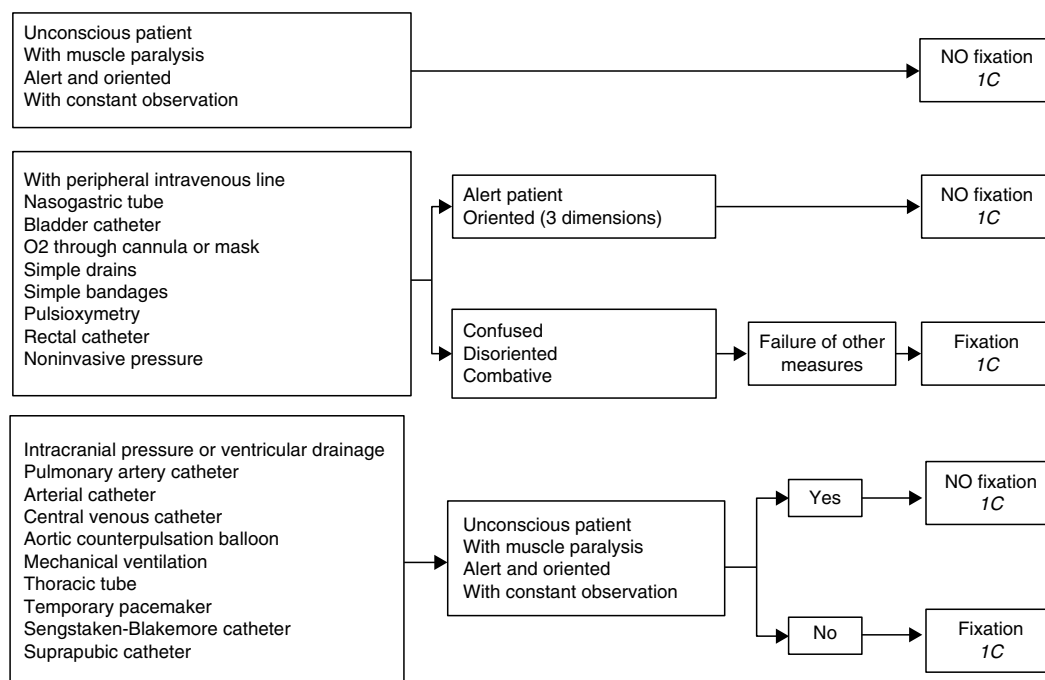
Unconscious patient
With muscle paralysis
Alert and oriented
With constant observation

NO fixation
1C

With peripheral intravenous line
Nasogastric tube
Bladder catheter
O2 through cannula or mask
Simple drains
Simple bandages
Pulsioxymetry
Rectal catheter
Noninvasive pressure

Alert patient
Oriented (3 dimensions)

NO fixation
1C

Confused
Disoriented
Combative

Failure of other measures

Fixation
1C

Intracranial pressure or ventricular drainage
Pulmonary artery catheter
Arterial catheter
Central venous catheter
Aortic counterpulsation balloon
Mechanical ventilation
Thoracic tube
Temporary pacemaker
Sengstaken-Blakemore catheter
Suprapubic catheter

Unconscious patient
With muscle paralysis
Alert and oriented
With constant observation

Yes

NO fixation
1C

No

Fixation
1C